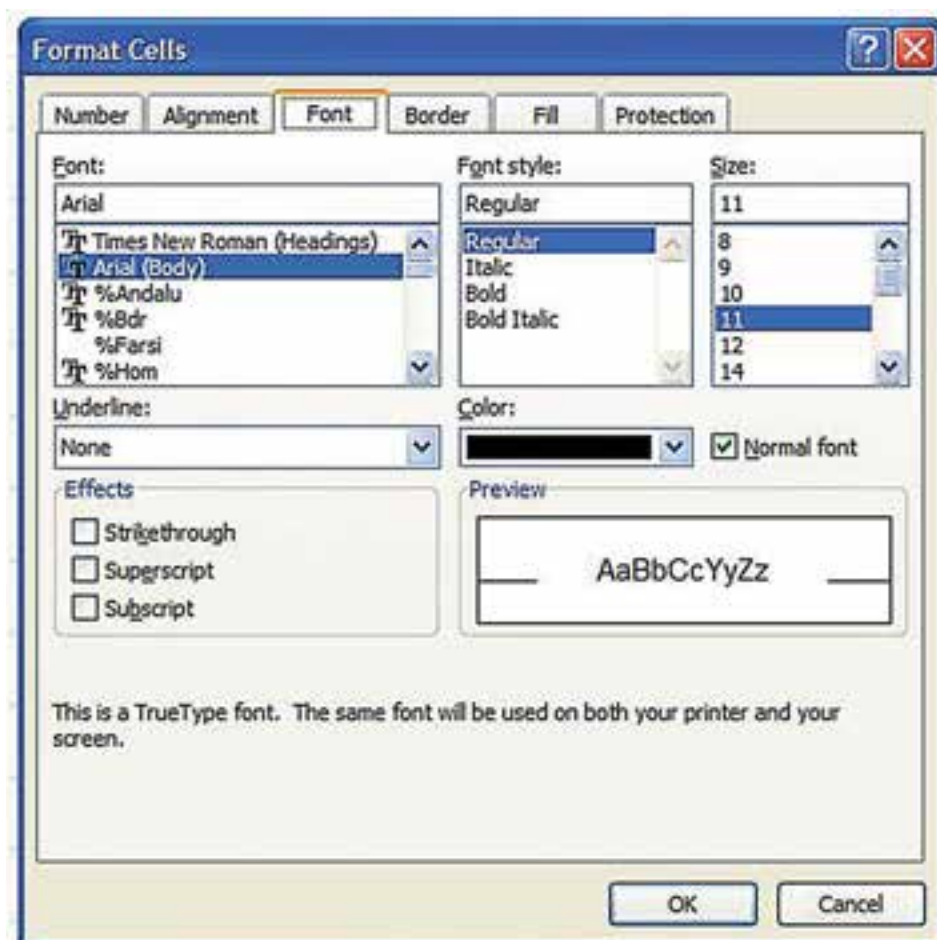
Format Cells

Number
Alignment
Font
Border
Fill
Protection

Font:
Arial
Times New Roman (Headings)
Arial (Body)
%Andalu
%Bdr
%Farsi
%Hom

Font style:
Regular
Regular
Italic
Bold
Bold Italic

Size:
11
8
9
10
11
12
14

Underline:
None

Color:

Normal font

Effects
Strikethrough
Superscript
Subscript

Preview
AaBbCcYyZz

This is a TrueType font. The same font will be used on both your printer and your screen.

OK
Cancel